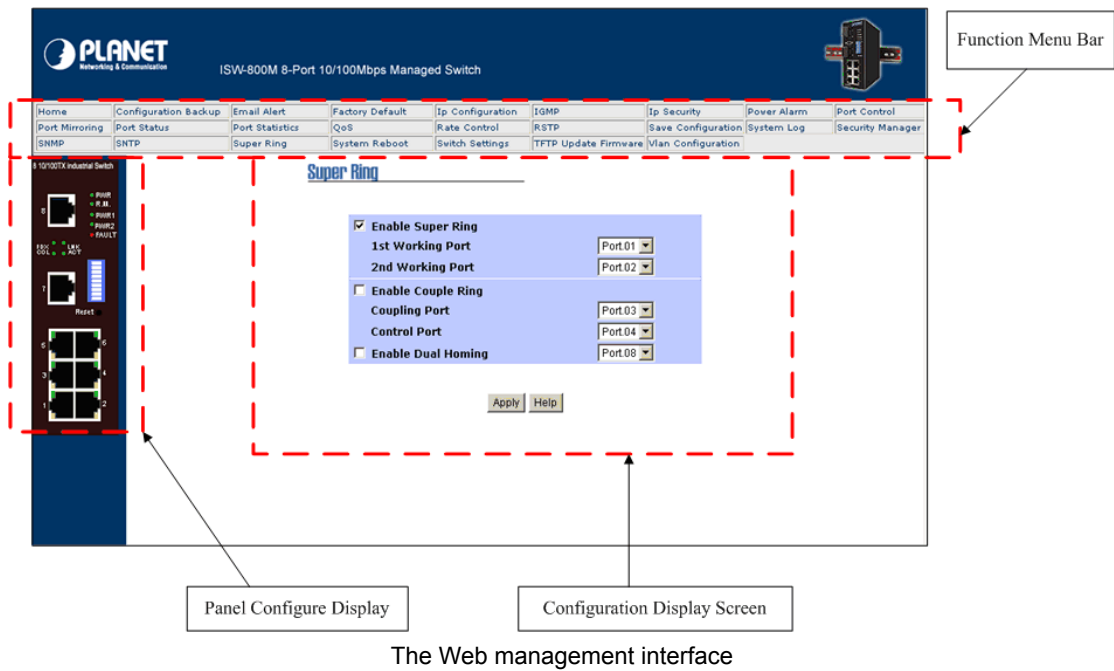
PLANET
Networking & Communication

ISW-800M 8-Port 10/100Mbps Managed Switch

Function Menu Bar

| Home | Configuration Backup | Email Alert | Factory Default | Ip Configuration | IGMP | Ip Security | Power Alarm | Port Control |
|---|---|---|---|---|---|---|---|---|
| Port Mirroring | Port Status | Port Statistics | QoS | Rate Control | RSTP | Save Configuration | System Log | Security Manager |
| SNMP | SNTP | Super Ring | System Reboot | Switch Settings | TFTP Update Firmware | Vlan Configuration | | |

8 10/100TX Industrial Switch
PWR
R.M.
PWR1
PWR2
FAULT
8
FDX COL
LNK ACT
7
Reset
5 6
3 4
1 2

Super Ring

☑ Enable Super Ring
1st Working Port Port.01
2nd Working Port Port.02
☐ Enable Couple Ring
Coupling Port Port.03
Control Port Port.04
☐ Enable Dual Homing Port.08

Apply Help

Panel Configure Display

Configuration Display Screen

The Web management interface